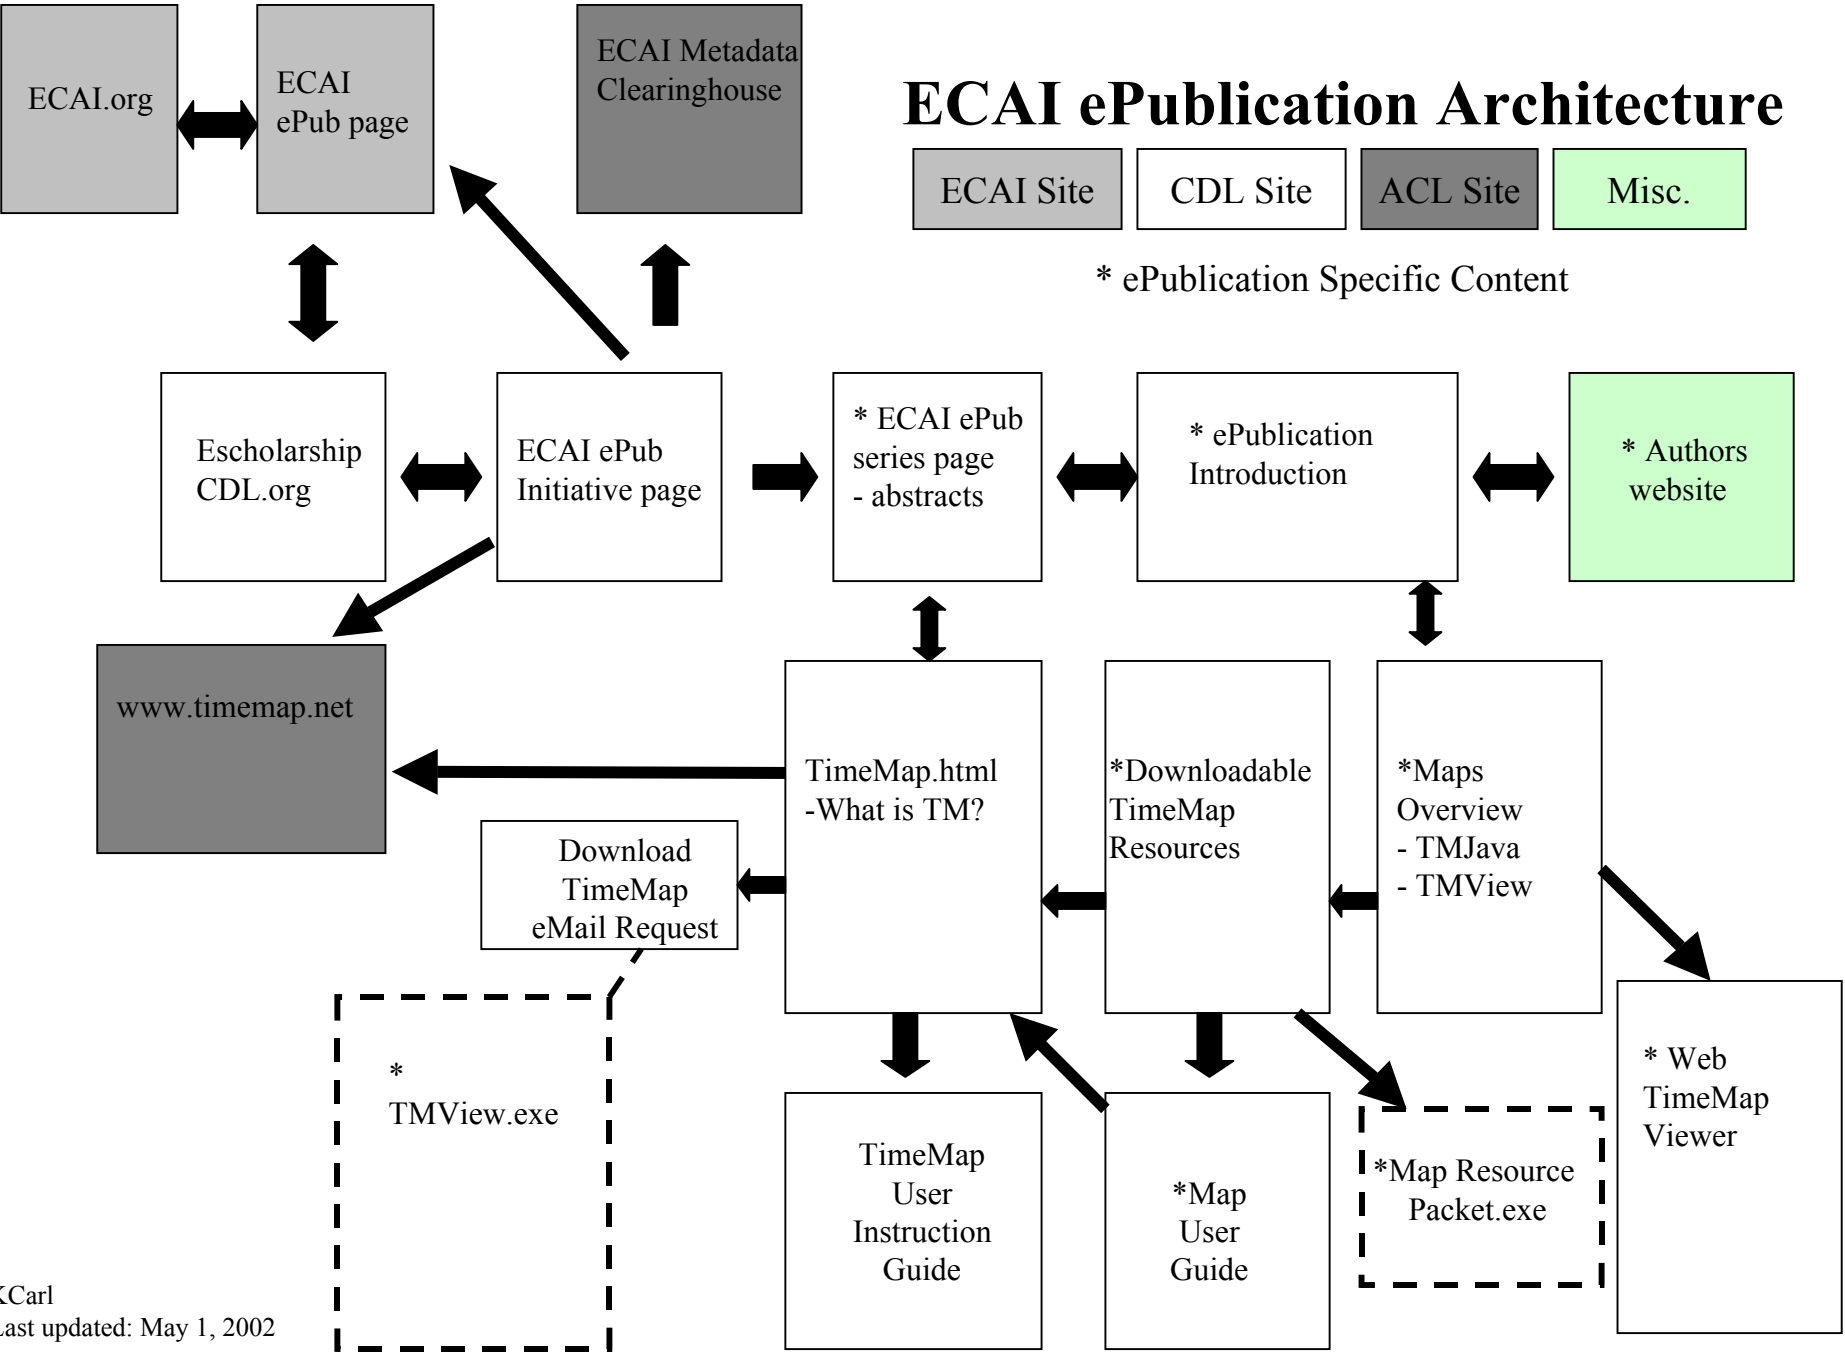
ECAI.org

ECAI ePub page

ECAI Metadata Clearinghouse

ECAI ePublication Architecture

ECAI Site

CDL Site

ACL Site

Misc.

* ePublication Specific Content

Escholarship CDL.org

ECAI ePub Initiative page

* ECAI ePub series page - abstracts

* ePublication Introduction

* Authors website

www.timemap.net

TimeMap.html -What is TM?

*Downloadable TimeMap Resources

*Maps Overview - TMJava - TMView

Download TimeMap eMail Request

* TMView.exe

TimeMap User Instruction Guide

*Map User Guide

*Map Resource Packet.exe

* Web TimeMap Viewer

KCarl
Last updated: May 1, 2002